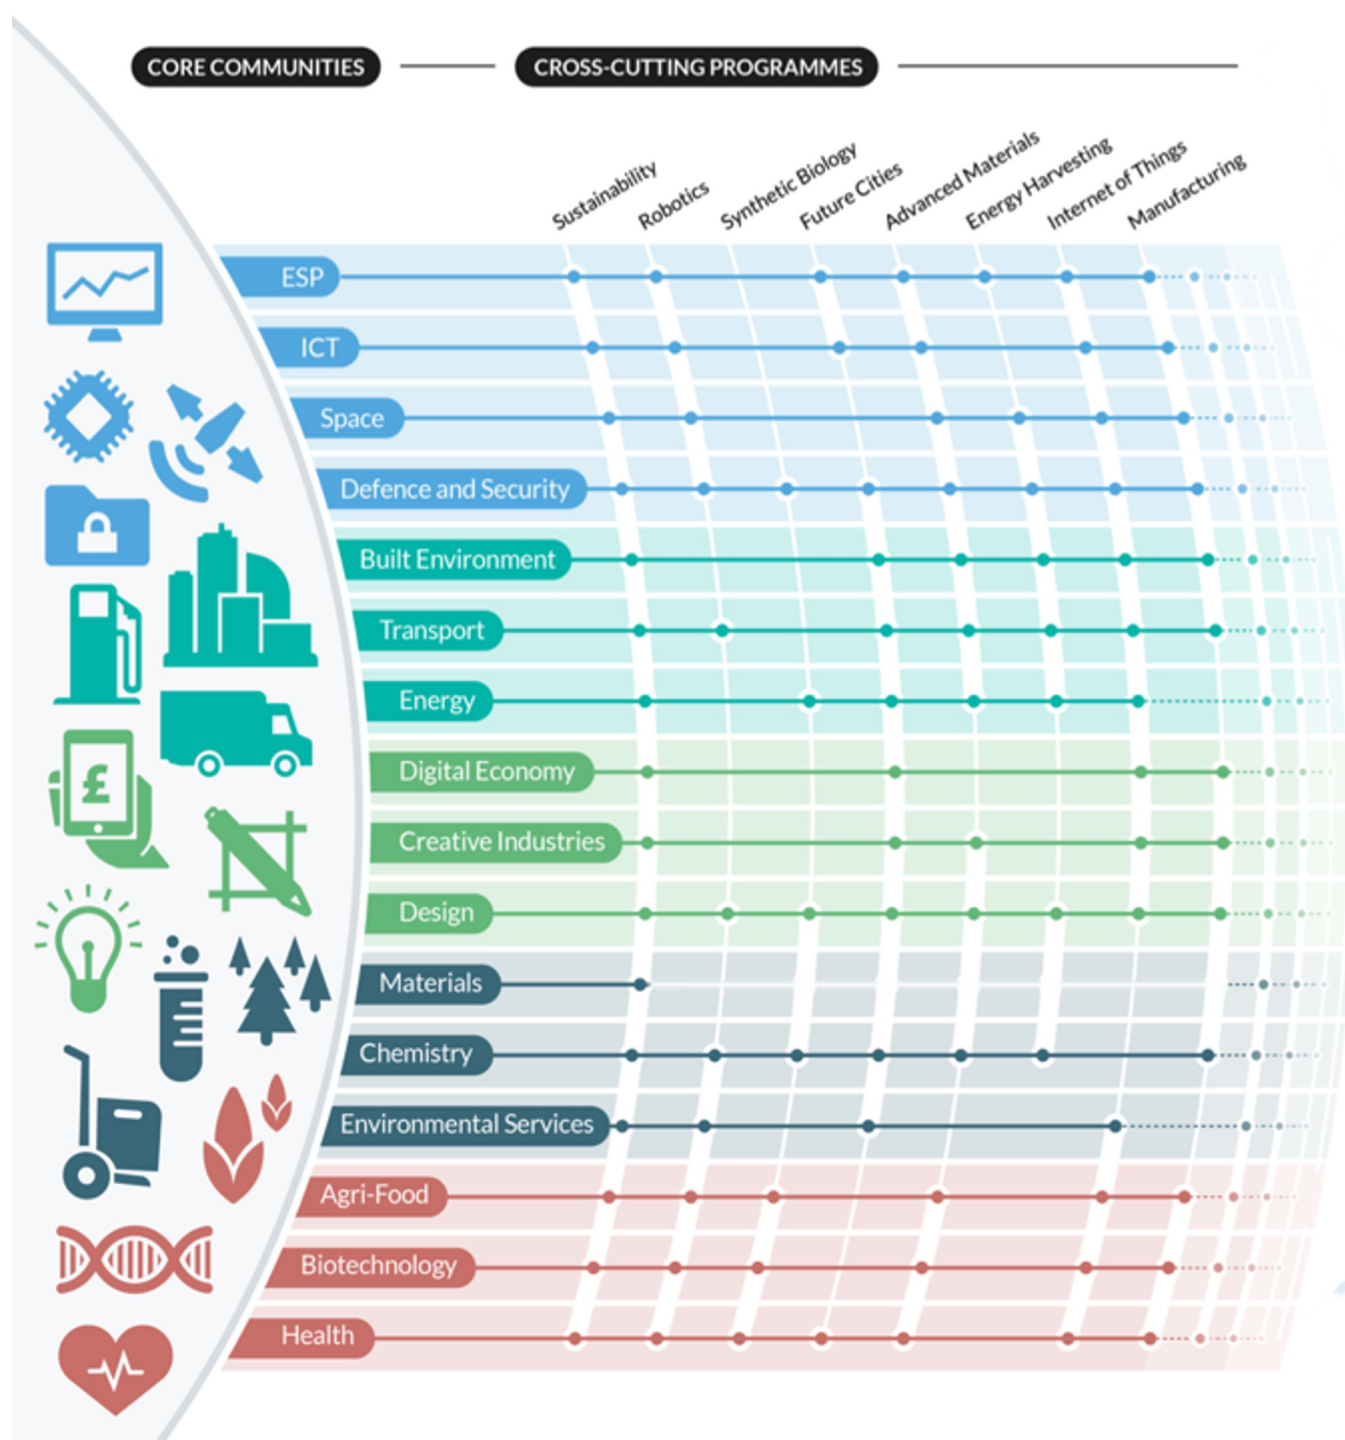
CORE COMMUNITIES

CROSS-CUTTING PROGRAMMES

Sustainability
Robotics
Synthetic Biology
Future Cities
Advanced Materials
Energy Harvesting
Internet of Things
Manufacturing

ESP
ICT
Space
Defence and Security
Built Environment
Transport
Energy
Digital Economy
Creative Industries
Design
Materials
Chemistry
Environmental Services
Agri-Food
Biotechnology
Health

£